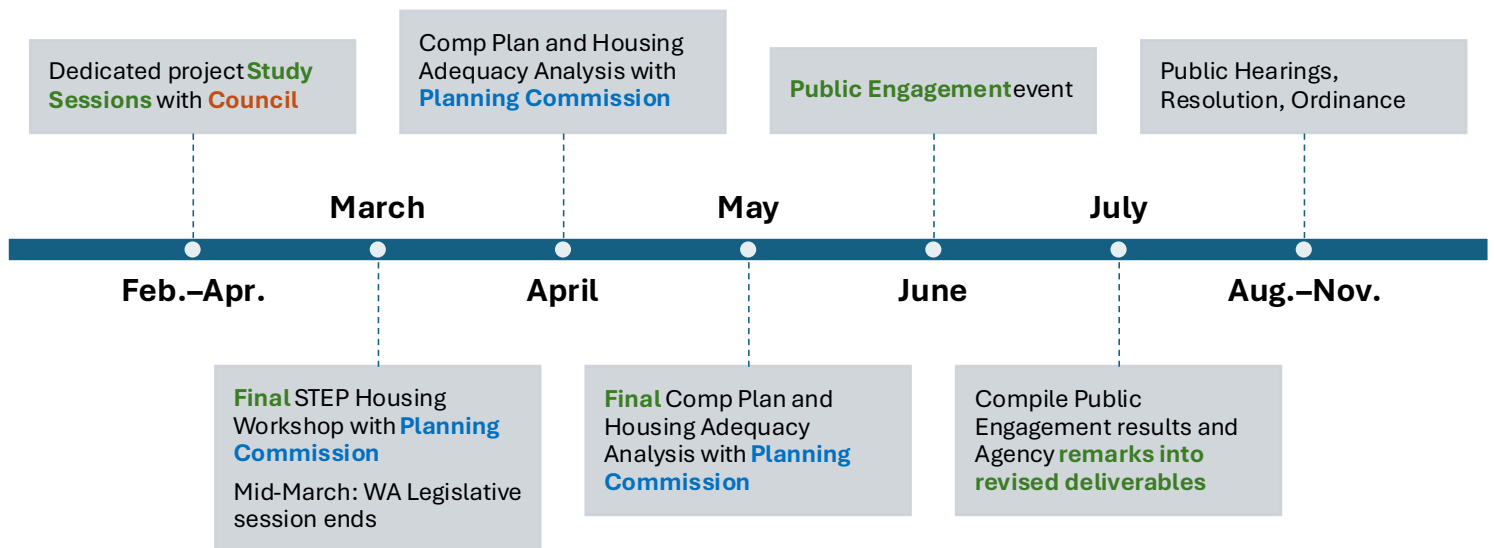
Dedicated project Study Sessions with Council

Comp Plan and Housing Adequacy Analysis with Planning Commission

Public Engagement event

Public Hearings, Resolution, Ordinance

March

May

July

Feb.–Apr.

April

June

Aug.–Nov.

Final STEP Housing Workshop with Planning Commission

Mid-March: WA Legislative session ends

Final Comp Plan and Housing Adequacy Analysis with Planning Commission

Compile Public Engagement results and Agency remarks into revised deliverables